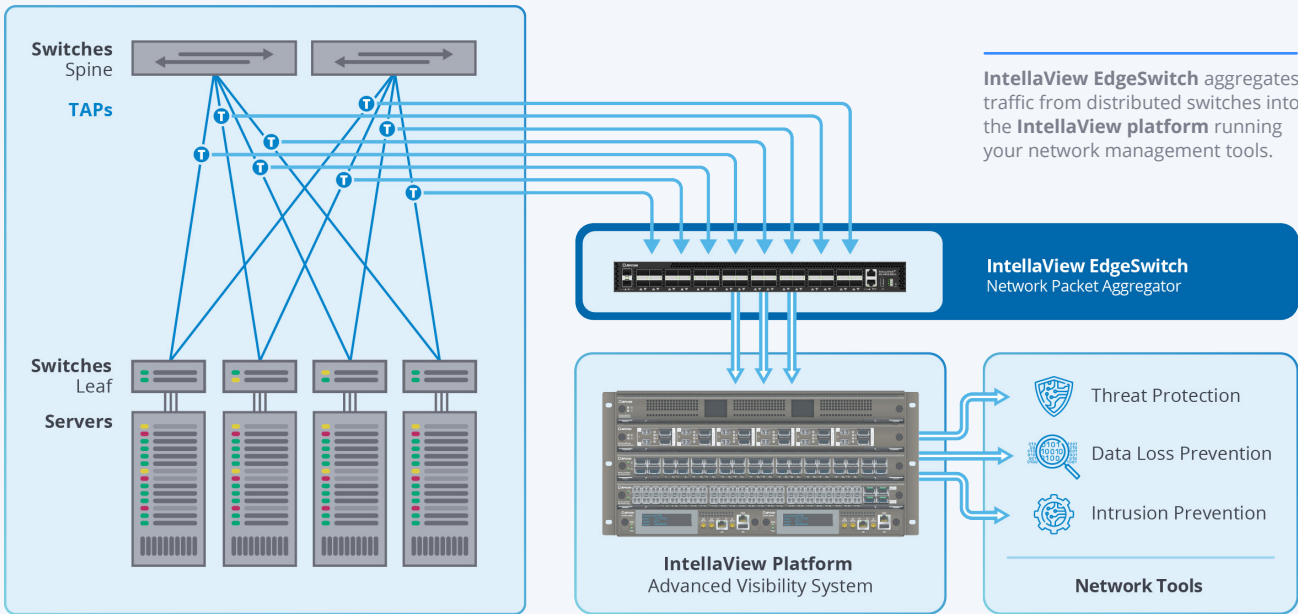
Switches
Spine

TAPs

T T T T T T T T

Switches
Leaf

Servers

IntellaView EdgeSwitch aggregates traffic from distributed switches into the IntellaView platform running your network management tools.

IntellaView EdgeSwitch
Network Packet Aggregator

IntellaView Platform
Advanced Visibility System

Threat Protection

Data Loss Prevention

Intrusion Prevention

Network Tools